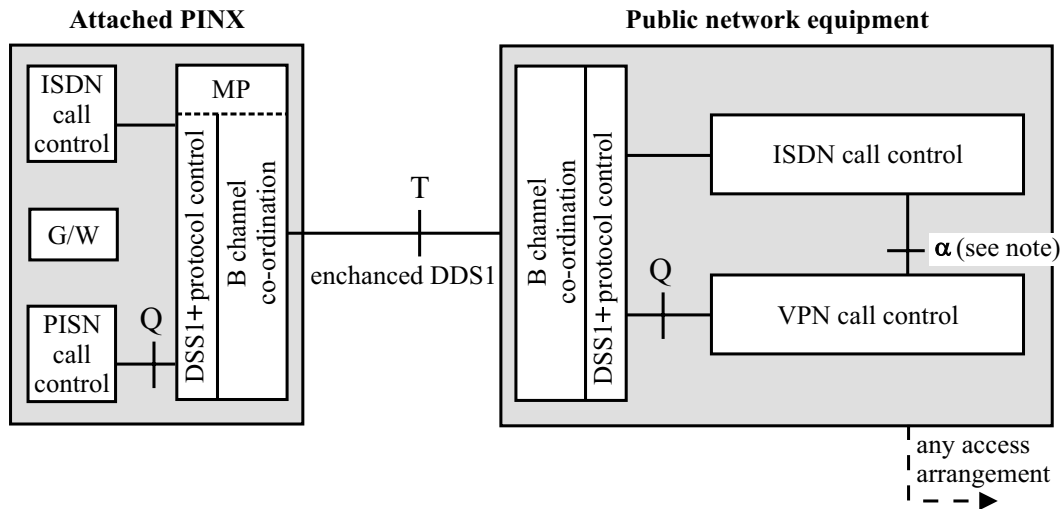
Attached PINX

Public network equipment

ISDN call control

MP

DSS1+protocol control

B channel co-ordination

G/W

PISN call control

Q

T

enchanced DDS1

B channel co-ordination

DSS1+protocol control

ISDN call control

α (see note)

Q

VPN call control

any access arrangement